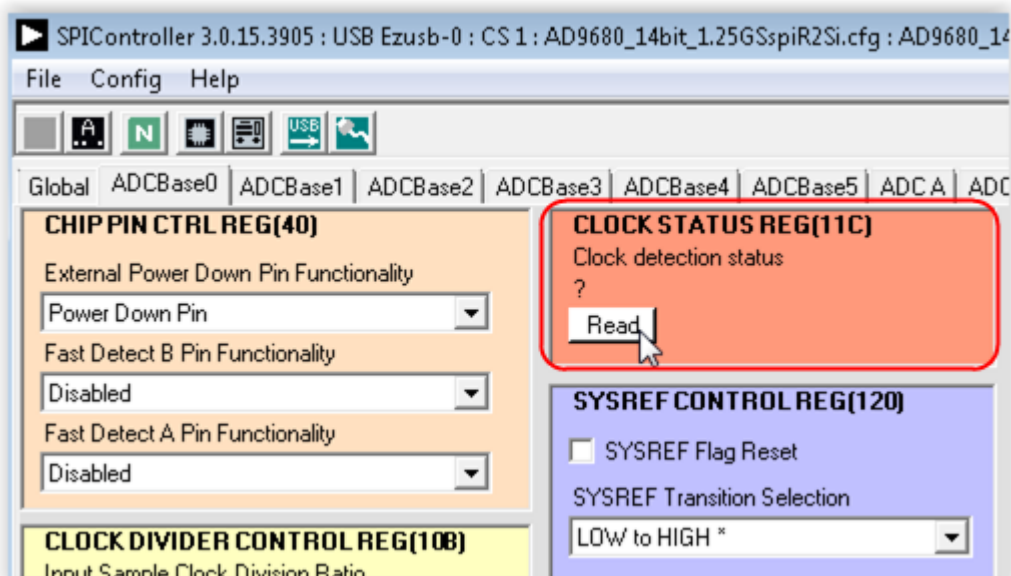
SPIController 3.0.15.3905 : USB Ezusb-0 : CS 1 : AD9680_14bit_1.25GSspiR2Si.cfg : AD9680_14

File Config Help

A N

Global ADCBase0 ADCBase1 ADCBase2 ADCBase3 ADCBase4 ADCBase5 ADC A ADC

CHIP PIN CTRL REG(40)

External Power Down Pin Functionality

Power Down Pin

Fast Detect B Pin Functionality

Disabled

Fast Detect A Pin Functionality

Disabled

CLOCK DIVIDER CONTROL REG(108)

Input Sample Clock Division Ratio

CLOCK STATUS REG(11C)

Clock detection status

?

Read

SYSREF CONTROL REG(120)

SYSREF Flag Reset

SYSREF Transition Selection

LOW to HIGH *